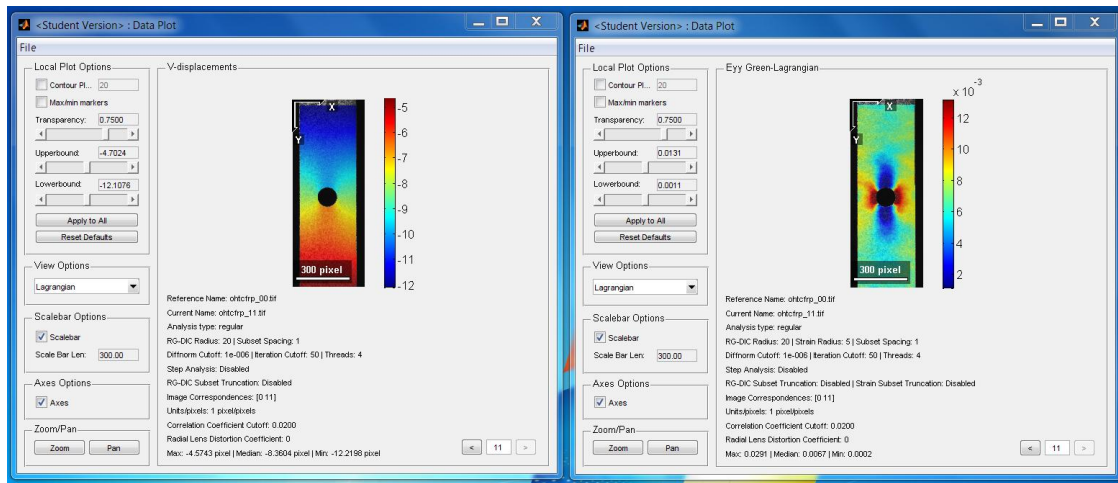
<Student Version> : Data Plot
File
Local Plot Options
Contour Pl... 20
Max/min markers
Transparency: 0.7500
Upperbound: -4.7024
Lowerbound: -12.1076
Apply to All
Reset Defaults
View Options
Lagrangian
Scalebar Options
Scalebar
Scale Bar Len: 300.00
Axes Options
Axes
Zoom/Pan
Zoom
Pan
V-displacements
X
Y
300 pixel
-5
-6
-7
-8
-9
-10
-11
-12
Reference Name: ohtcfrp_00.tif
Current Name: ohtcfrp_11.tif
Analysis type: regular
RG-DIC Radius: 20 | Subset Spacing: 1
Diffnorm Cutoff: 1e-006 | Iteration Cutoff: 50 | Threads: 4
Step Analysis: Disabled
RG-DIC Subset Truncation: Disabled
Image Correspondences: [0 11]
Units/pixels: 1 pixel/pixels
Correlation Coefficient Cutoff: 0.0200
Radial Lens Distortion Coefficient: 0
Max: -4.5743 pixel | Median: -8.3604 pixel | Min: -12.2198 pixel
< 11 >

<Student Version> : Data Plot
File
Local Plot Options
Contour Pl... 20
Max/min markers
Transparency: 0.7500
Upperbound: 0.0131
Lowerbound: 0.0011
Apply to All
Reset Defaults
View Options
Lagrangian
Scalebar Options
Scalebar
Scale Bar Len: 300.00
Axes Options
Axes
Zoom/Pan
Zoom
Pan
Eyy Green-Lagrangian
$x 10^{-3}$
X
Y
300 pixel
12
10
8
6
4
2
Reference Name: ohtcfrp_00.tif
Current Name: ohtcfrp_11.tif
Analysis type: regular
RG-DIC Radius: 20 | Strain Radius: 5 | Subset Spacing: 1
Diffnorm Cutoff: 1e-006 | Iteration Cutoff: 50 | Threads: 4
Step Analysis: Disabled
RG-DIC Subset Truncation: Disabled | Strain Subset Truncation: Disabled
Image Correspondences: [0 11]
Units/pixels: 1 pixel/pixels
Correlation Coefficient Cutoff: 0.0200
Radial Lens Distortion Coefficient: 0
Max: 0.0291 | Median: 0.0067 | Min: 0.0002
< 11 >